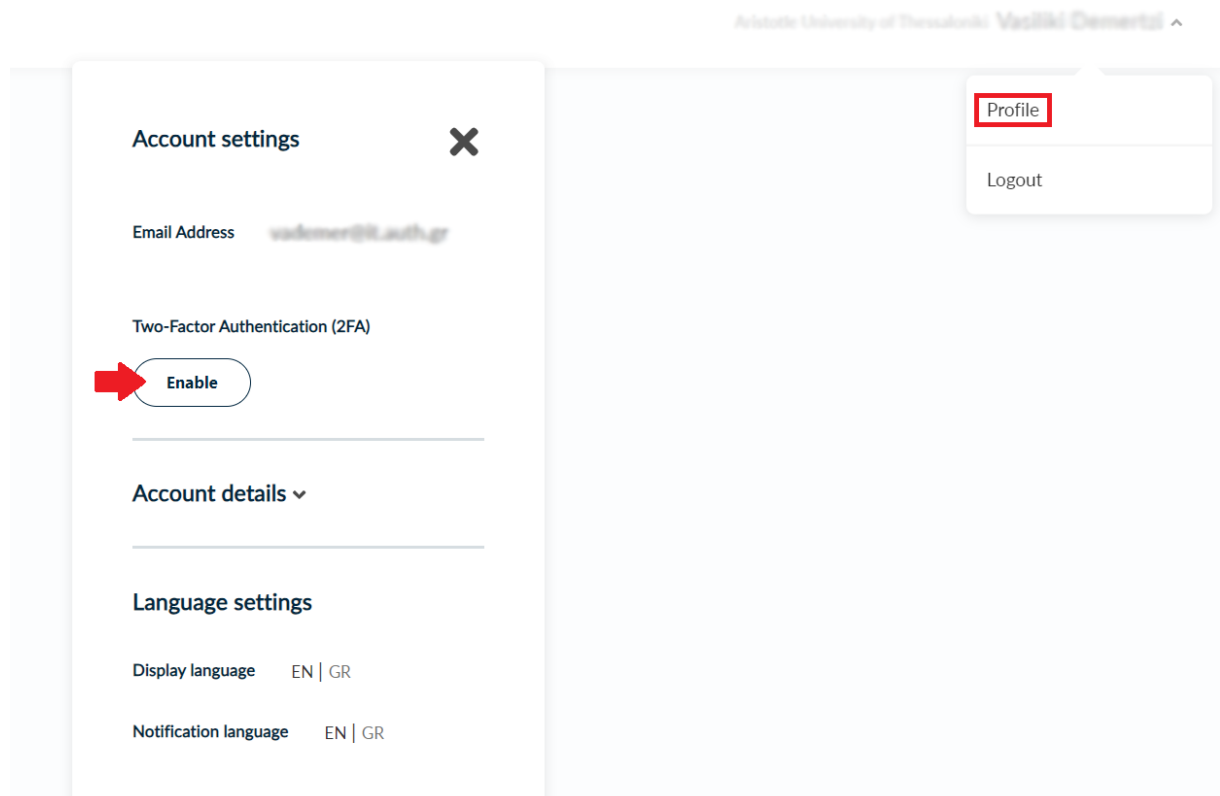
Aristotle University of Thessaloniki Vasiliki Demertzi

Profile

Logout

Account settings

Email Address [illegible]

Two-Factor Authentication (2FA)

Enable

Account details

Language settings

Display language EN | GR

Notification language EN | GR